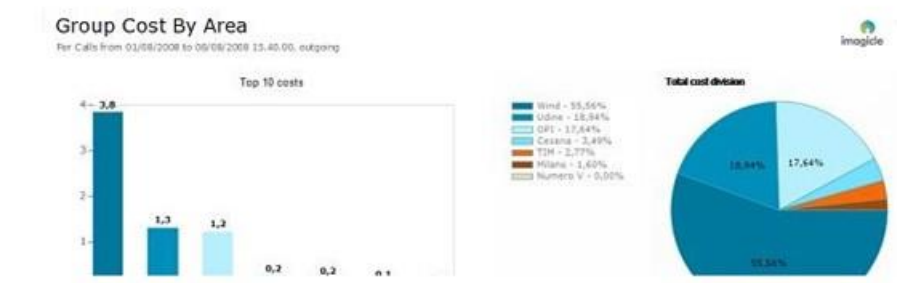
Group Cost By Area

Per Calls from 01/08/2008 to 08/08/2008 15.40.00, outgoing

imagicle

Top 10 costs

4
3
2
1

3,8
1,3
1,2
0,2
0,2
0,1

Total cost division

Wind - 55,56%
Udine - 18,84%
GPI - 17,64%
Cesena - 3,49%
TIM - 2,77%
Milano - 1,60%
Numero V - 0,00%

18,84%
17,64%
55,56%